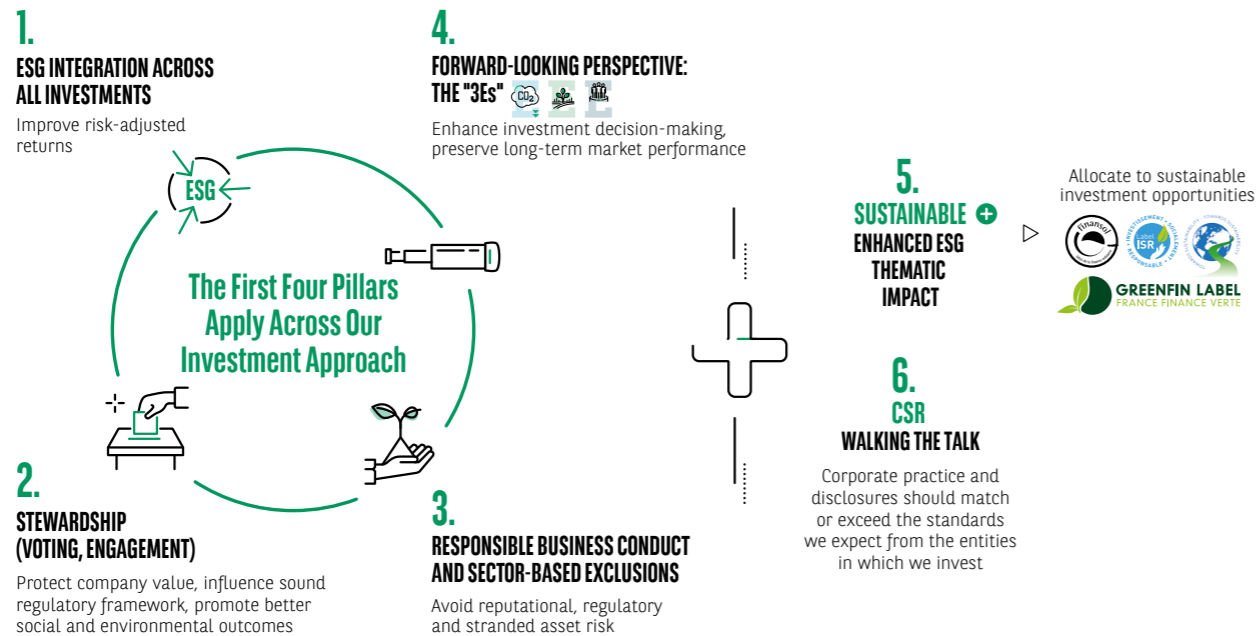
1.
ESG INTEGRATION ACROSS ALL INVESTMENTS
Improve risk-adjusted returns

ESG

4.
FORWARD-LOOKING PERSPECTIVE: THE "3Es"
$CO_2$
Enhance investment decision-making, preserve long-term market performance

The First Four Pillars Apply Across Our Investment Approach

2.
STEWARDSHIP (VOTING, ENGAGEMENT)
Protect company value, influence sound regulatory framework, promote better social and environmental outcomes

3.
RESPONSIBLE BUSINESS CONDUCT AND SECTOR-BASED EXCLUSIONS
Avoid reputational, regulatory and stranded asset risk

5.
SUSTAINABLE
ENHANCED ESG THEMATIC IMPACT

Allocate to sustainable investment opportunities
finansol
Label ISR
INVESTISSEMENT RESPONSABLE
GREENFIN LABEL
FRANCE FINANCE VERTE

6.
CSR
WALKING THE TALK
Corporate practice and disclosures should match or exceed the standards we expect from the entities in which we invest